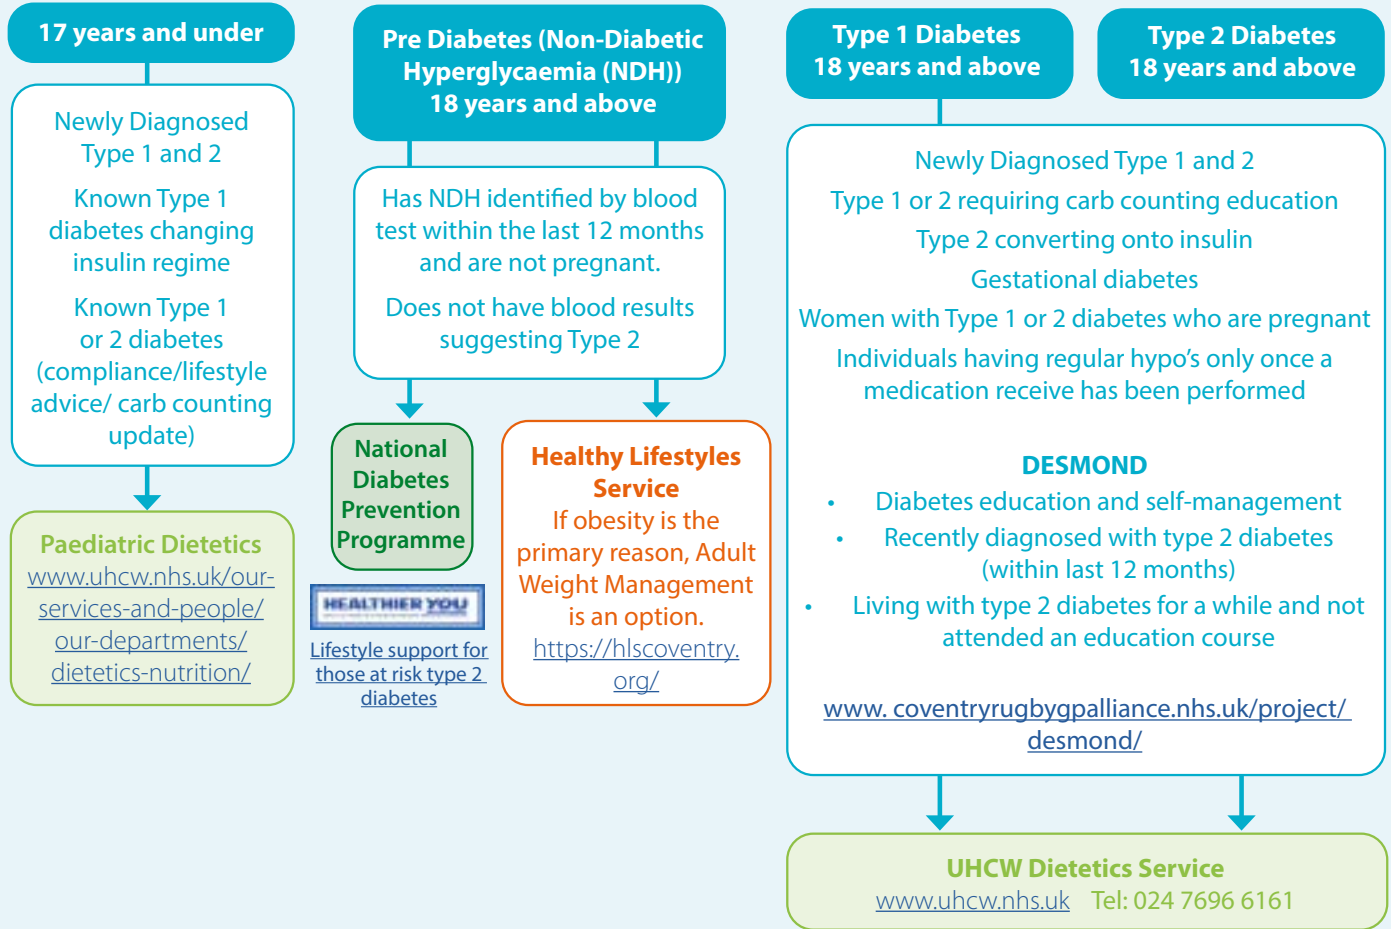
17 years and under

Newly Diagnosed Type 1 and 2

Known Type 1 diabetes changing insulin regime

Known Type 1 or 2 diabetes (compliance/lifestyle advice/ carb counting update)

Paediatric Dietetics
www.uhcw.nhs.uk/our-services-and-people/our-departments/dietetics-nutrition/

Pre Diabetes (Non-Diabetic Hyperglycaemia (NDH)) 18 years and above

Has NDH identified by blood test within the last 12 months and are not pregnant.

Does not have blood results suggesting Type 2

National Diabetes Prevention Programme

HEALTHIER YOU

Lifestyle support for those at risk type 2 diabetes

Healthy Lifestyles Service
If obesity is the primary reason, Adult Weight Management is an option.
https://hlscoventry.org/

Type 1 Diabetes 18 years and above

Type 2 Diabetes 18 years and above

Newly Diagnosed Type 1 and 2
Type 1 or 2 requiring carb counting education
Type 2 converting onto insulin
Gestational diabetes
Women with Type 1 or 2 diabetes who are pregnant
Individuals having regular hypo's only once a medication receive has been performed

DESMOND
• Diabetes education and self-management
• Recently diagnosed with type 2 diabetes (within last 12 months)
• Living with type 2 diabetes for a while and not attended an education course

www. coventryrugbygpalliance.nhs.uk/project/desmond/

UHCW Dietetics Service
www.uhcw.nhs.uk Tel: 024 7696 6161